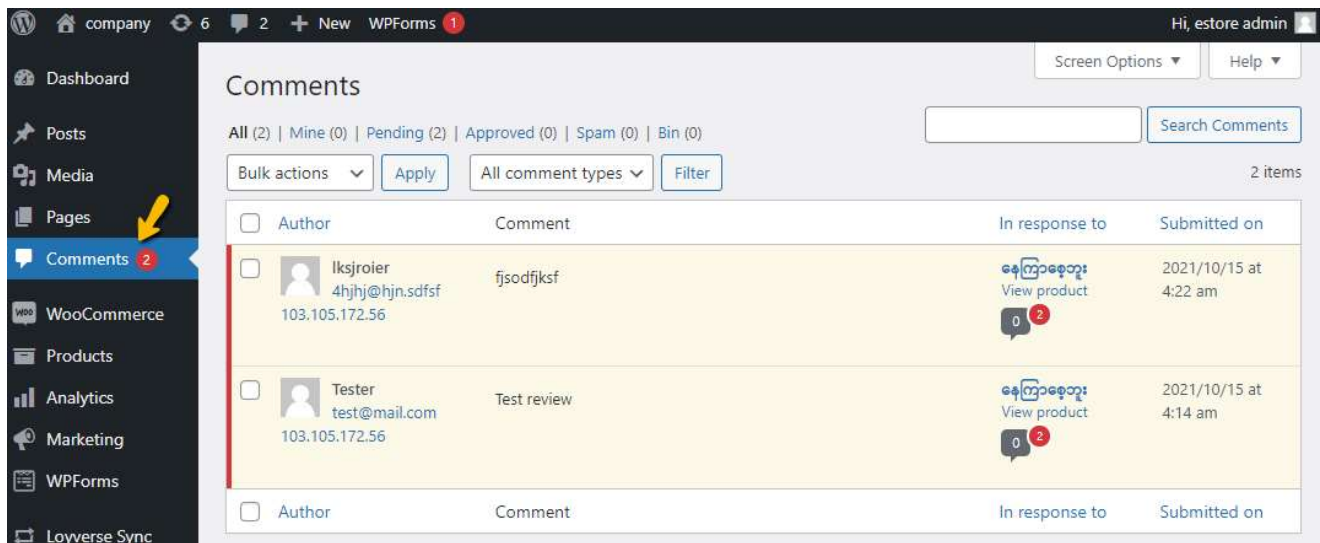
company 6 2 + New WPForms 1

Hi, estore admin

Dashboard
Posts
Media
Pages
Comments 2
WooCommerce
Products
Analytics
Marketing
WPForms
Loyverse Sync

Screen Options ▼
Help ▼

Comments

All (2) | Mine (0) | Pending (2) | Approved (0) | Spam (0) | Bin (0)

Search Comments

Bulk actions
Apply
All comment types
Filter
2 items

| Author | Comment | In response to | Submitted on |
|---|---|---|---|
| lksjroier 4hjhj@hjn.sdfsf 103.105.172.56 | fjsodfjksf | နေကြာစေ့ဘူး View product 0 2 | 2021/10/15 at 4:22 am |
| Tester test@mail.com 103.105.172.56 | Test review | နေကြာစေ့ဘူး View product 0 2 | 2021/10/15 at 4:14 am |
| Author | Comment | In response to | Submitted on |